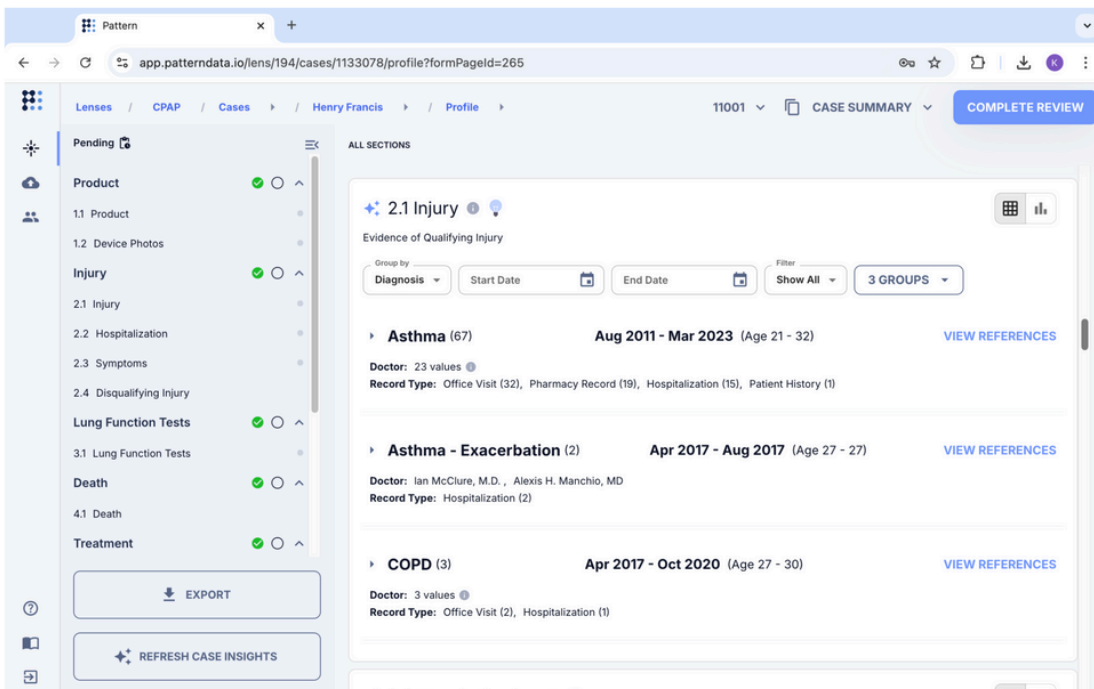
Pattern ×
+

app.patterndata.io/lens/194/cases/1133078/profile?formPageId=265

K

Lenses / CPAP / Cases / Henry Francis / Profile

11001 CASE SUMMARY COMPLETE REVIEW

Pending

Product
1.1 Product
1.2 Device Photos
Injury
2.1 Injury
2.2 Hospitalization
2.3 Symptoms
2.4 Disqualifying Injury
Lung Function Tests
3.1 Lung Function Tests
Death
4.1 Death
Treatment

EXPORT

REFRESH CASE INSIGHTS

ALL SECTIONS

2.1 Injury

Evidence of Qualifying Injury

Group by
Diagnosis
Start Date
End Date
Filter
Show All
3 GROUPS

Asthma (67) Aug 2011 - Mar 2023 (Age 21 - 32) VIEW REFERENCES
Doctor: 23 values
Record Type: Office Visit (32), Pharmacy Record (19), Hospitalization (15), Patient History (1)

Asthma - Exacerbation (2) Apr 2017 - Aug 2017 (Age 27 - 27) VIEW REFERENCES
Doctor: Ian McClure, M.D., Alexis H. Manchio, MD
Record Type: Hospitalization (2)

COPD (3) Apr 2017 - Oct 2020 (Age 27 - 30) VIEW REFERENCES
Doctor: 3 values
Record Type: Office Visit (2), Hospitalization (1)